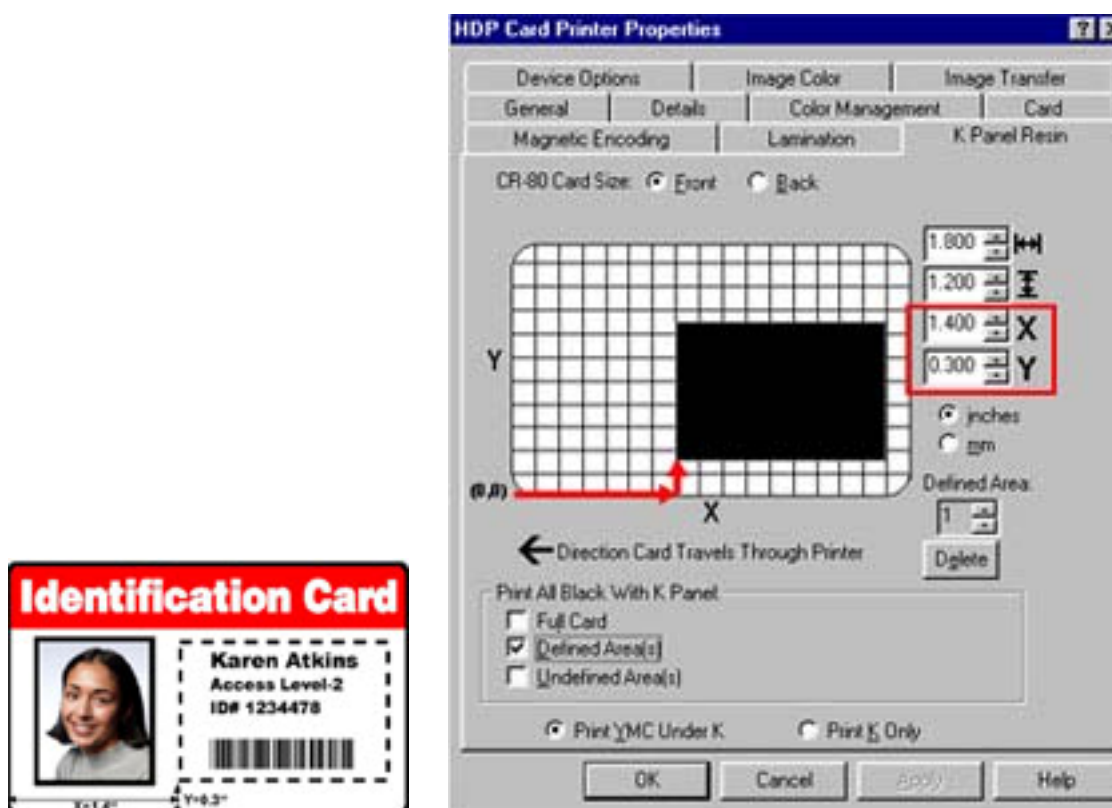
Identification Card

Karen Atkins
Access Level-2
ID# 1234478

X=1.4"

Y=0.3"

HDP Card Printer Properties

?

Device Options | Image Color | Image Transfer
General | Details | Color Management | Card
Magnetic Encoding | Lamination | K Panel Resin

CR-80 Card Size: Front Back

1.800
1.200
1.400 X
0.300 Y

Y

inches
mm

(0,0)

X

Defined Area:
1

← Direction Card Travels Through Printer

Delete

Print All Black With K Panel
Full Card
Defined Area(s)
Undefined Area(s)

Print YMC Under K
Print K Only

OK
Cancel
Apply
Help